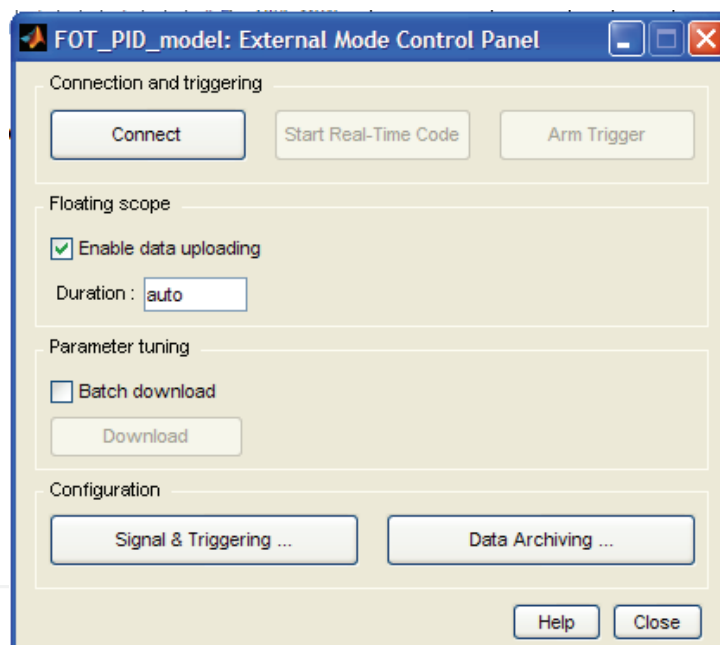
FOT_PID_model: External Mode Control Panel

Connection and triggering

Connect

Start Real-Time Code

Arm Trigger

Floating scope

Enable data uploading

Duration : auto

Parameter tuning

Batch download

Download

Configuration

Signal & Triggering ...

Data Archiving ...

Help

Close